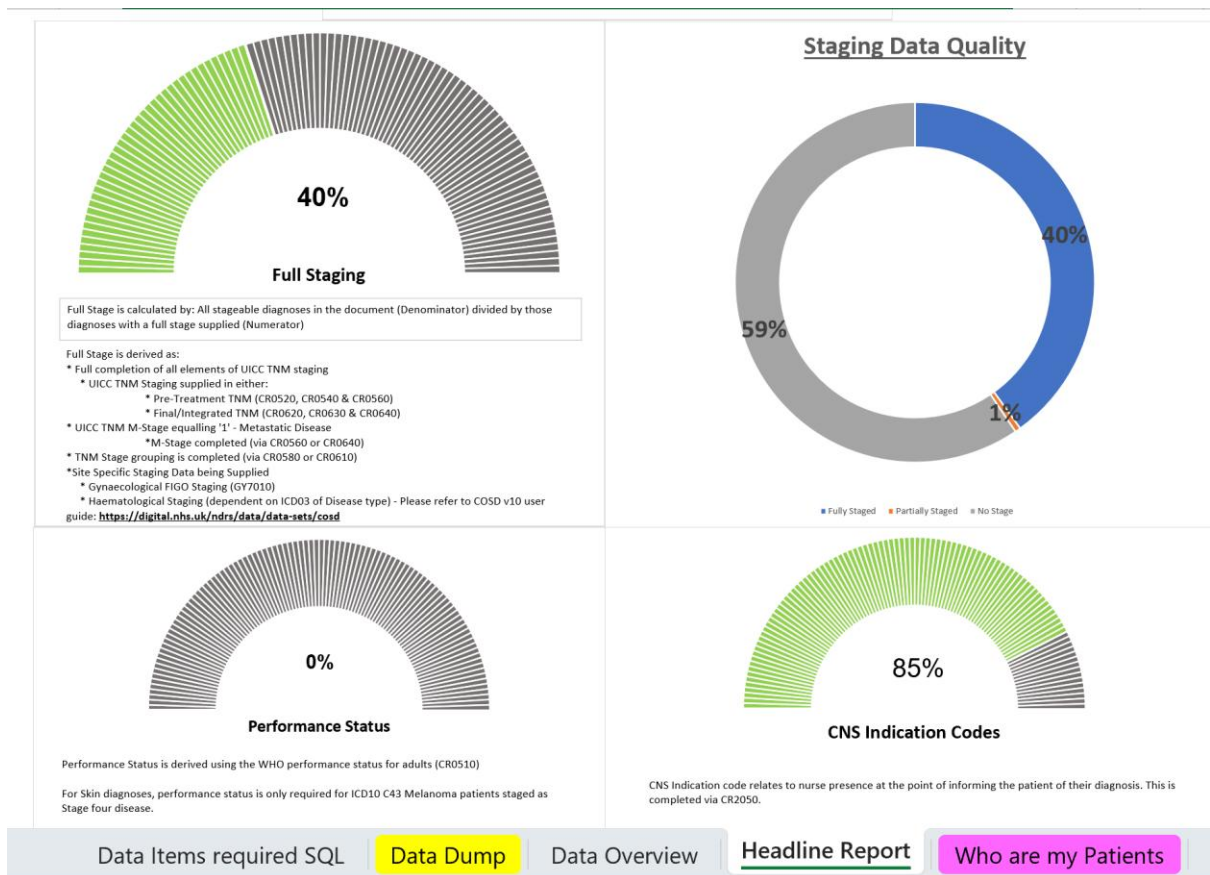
40%

Full Staging

Full Stage is calculated by: All stageable diagnoses in the document (Denominator) divided by those diagnoses with a full stage supplied (Numerator)

Full Stage is derived as:
* Full completion of all elements of UICC TNM staging
* UICC TNM Staging supplied in either:
* Pre-Treatment TNM (CR0520, CR0540 & CR0560)
* Final/Integrated TNM (CR0620, CR0630 & CR0640)
* UICC TNM M-Stage equalling '1' - Metastatic Disease
*M-Stage completed (via CR0560 or CR0640)
* TNM Stage grouping is completed (via CR0580 or CR0610)
*Site Specific Staging Data being Supplied
* Gynaecological FIGO Staging (GY7010)
* Haematological Staging (dependent on ICD03 of Disease type) - Please refer to COSD v10 user guide: https://digital.nhs.uk/ndrs/data/data-sets/cosd

Staging Data Quality

40%

1%

59%

Fully Staged Partially Staged No Stage

0%

Performance Status

Performance Status is derived using the WHO performance status for adults (CR0510)

For Skin diagnoses, performance status is only required for ICD10 C43 Melanoma patients staged as Stage four disease.

85%

CNS Indication Codes

CNS Indication code relates to nurse presence at the point of informing the patient of their diagnosis. This is completed via CR2050.

Data Items required SQL | Data Dump | Data Overview | Headline Report | Who are my Patients